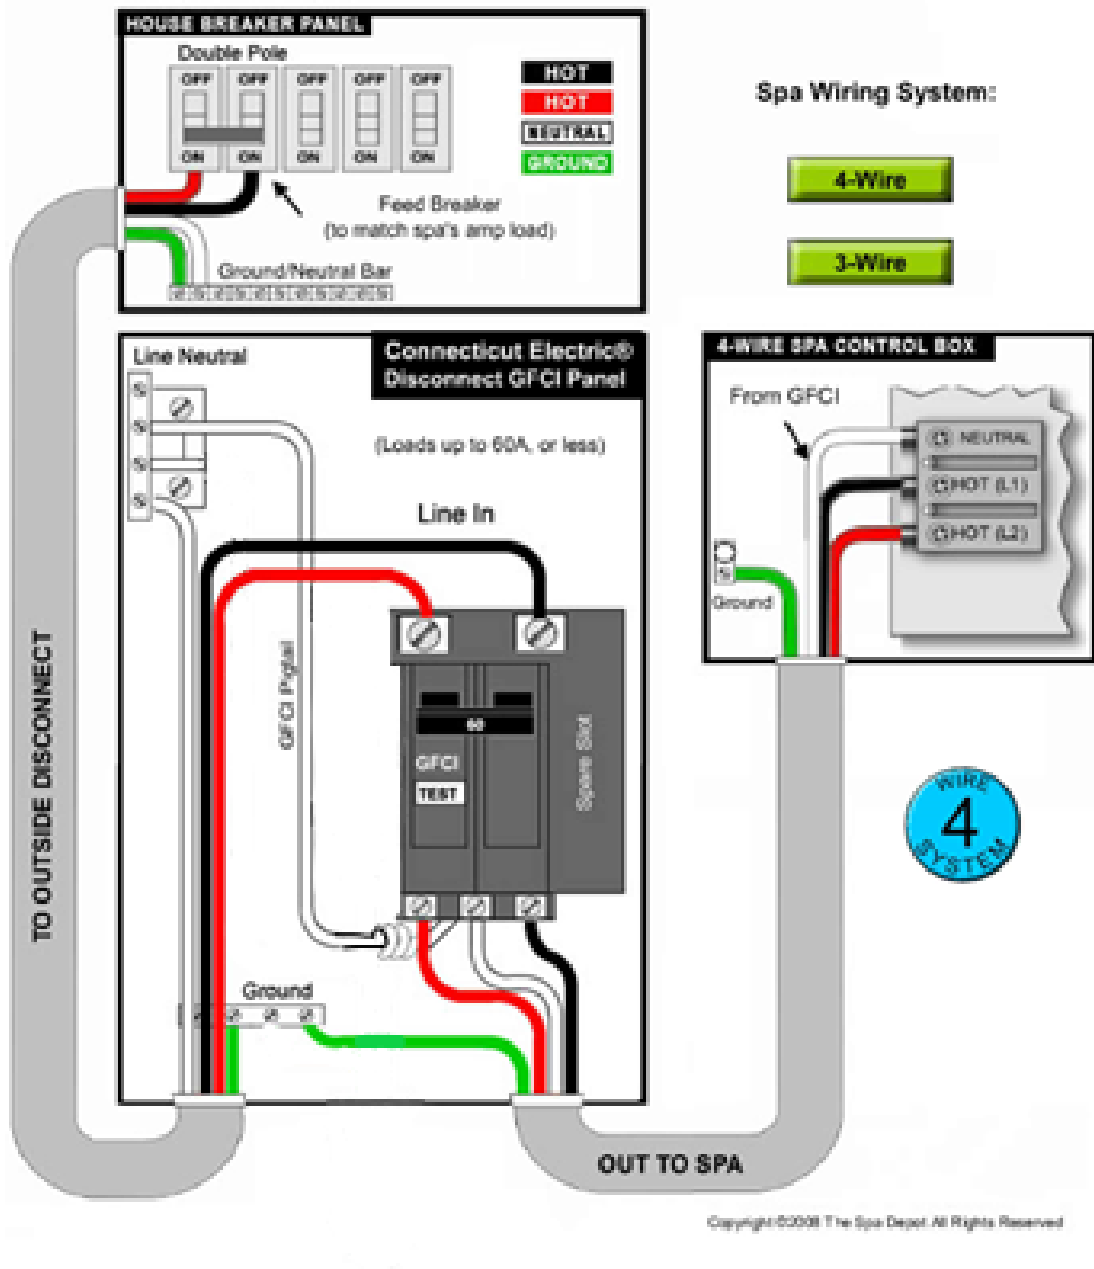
HOUSE BREAKER PANEL

Double Pole

OFF OFF OFF OFF OFF

ON ON ON ON ON

HOT
HOT
NEUTRAL
GROUND

Feed Breaker
(to match spa's amp load)

Ground/Neutral Bar

Spa Wiring System:

4-Wire

3-Wire

Connecticut Electric®
Disconnect GFCI Panel

(Loads up to 60A, or less)

Line Neutral

Line In

GFCI Pigtail

60

GFCI

TEST

Spare Slot

Ground

TO OUTSIDE DISCONNECT

OUT TO SPA

4-WIRE SPA CONTROL BOX

From GFCI

NEUTRAL

HOT (L1)

HOT (L2)

Ground

WIRE
4
SYSTEM

Copyright ©2008 The Spa Depot All Rights Reserved